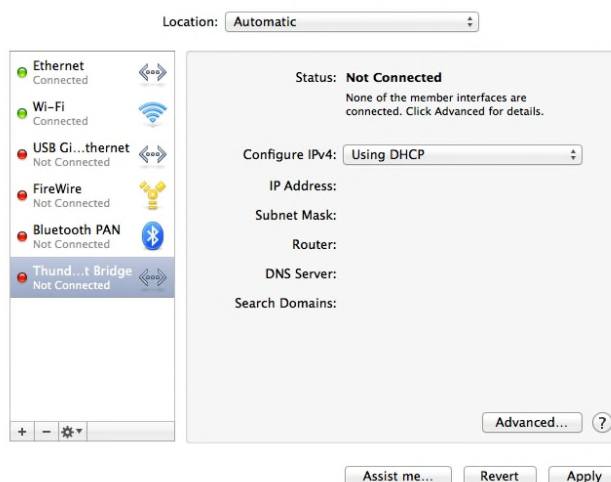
Location: Automatic

Ethernet
Connected

Wi-Fi
Connected

USB Gi…thernet
Not Connected

FireWire
Not Connected

Bluetooth PAN
Not Connected

Thund…t Bridge
Not Connected

+ − ⚙▾

Status: Not Connected
None of the member interfaces are connected. Click Advanced for details.

Configure IPv4: Using DHCP

IP Address:

Subnet Mask:

Router:

DNS Server:

Search Domains:

Advanced…

?

Assist me…

Revert

Apply